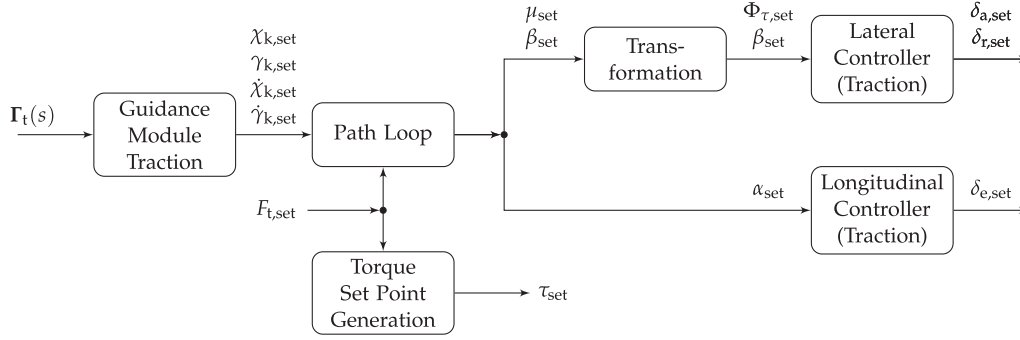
$\mathbf{\Gamma}_{\mathrm{t}}(s)$

Guidance Module Traction

$\chi_{\mathrm{k,set}}$
$\gamma_{\mathrm{k,set}}$
$\dot{\chi}_{\mathrm{k,set}}$
$\dot{\gamma}_{\mathrm{k,set}}$

Path Loop

$F_{\mathrm{t,set}}$

Torque Set Point Generation

$\tau_{\mathrm{set}}$

$\mu_{\mathrm{set}}$
$\beta_{\mathrm{set}}$

Transformation

$\Phi_{\tau,\mathrm{set}}$
$\beta_{\mathrm{set}}$

Lateral Controller (Traction)

$\delta_{\mathrm{a,set}}$
$\delta_{\mathrm{r,set}}$

$\alpha_{\mathrm{set}}$

Longitudinal Controller (Traction)

$\delta_{\mathrm{e,set}}$